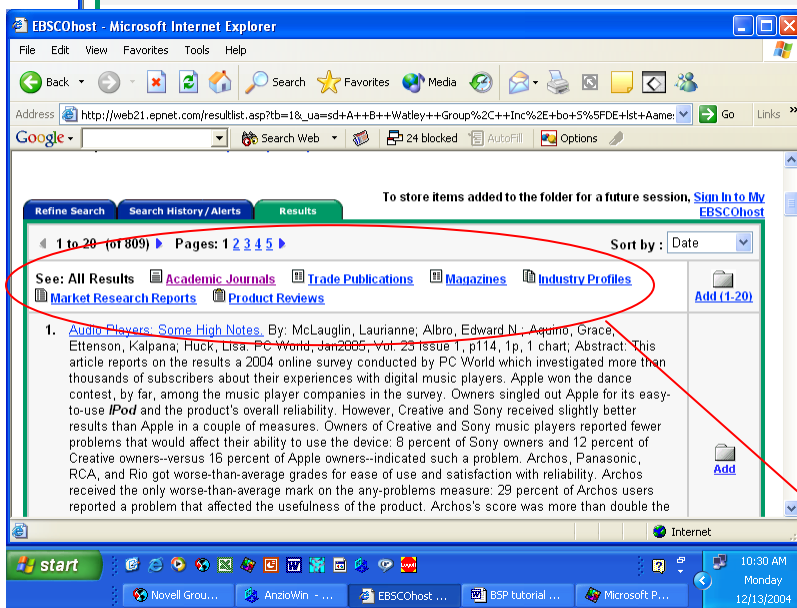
EBSCOhost - Microsoft Internet Explorer

File Edit View Favorites Tools Help

Back Search Favorites Media

Address http://web21.epnet.com/resultlist.asp?tb=1&_ua=sd+A++B++Watley++Group%2C++Inc%2E+bo+S%5FDE+lst+Aame: Go Links »

Google Search Web 24 blocked AutoFill Options

Refine Search Search History/Alerts Results

To store items added to the folder for a future session, Sign In to My EBSCOhost

1 to 20 (of 809) Pages: 1 2 3 4 5 Sort by : Date

See: All Results Academic Journals Trade Publications Magazines Industry Profiles Market Research Reports Product Reviews

Add (1-20)

1. Audio Players: Some High Notes. By: McLaughlin, Laurianne; Albro, Edward N.; Aquino, Grace; Ettenson, Kalpana; Huck, Lisa. PC World, Jan2005, Vol. 23 Issue 1, p114, 1p, 1 chart; Abstract: This article reports on the results a 2004 online survey conducted by PC World which investigated more than thousands of subscribers about their experiences with digital music players. Apple won the dance contest, by far, among the music player companies in the survey. Owners singled out Apple for its easy-to-use iPod and the product's overall reliability. However, Creative and Sony received slightly better results than Apple in a couple of measures. Owners of Creative and Sony music players reported fewer problems that would affect their ability to use the device: 8 percent of Sony owners and 12 percent of Creative owners--versus 16 percent of Apple owners--indicated such a problem. Archos, Panasonic, RCA, and Rio got worse-than-average grades for ease of use and satisfaction with reliability. Archos received the only worse-than-average mark on the any-problems measure: 29 percent of Archos users reported a problem that affected the usefulness of the product. Archos's score was more than double the

Add

Internet

start Novell Grou... AnzioWin - ... EBSCOhost ... BSP tutorial ... Microsoft P...

10:30 AM Monday 12/13/2004